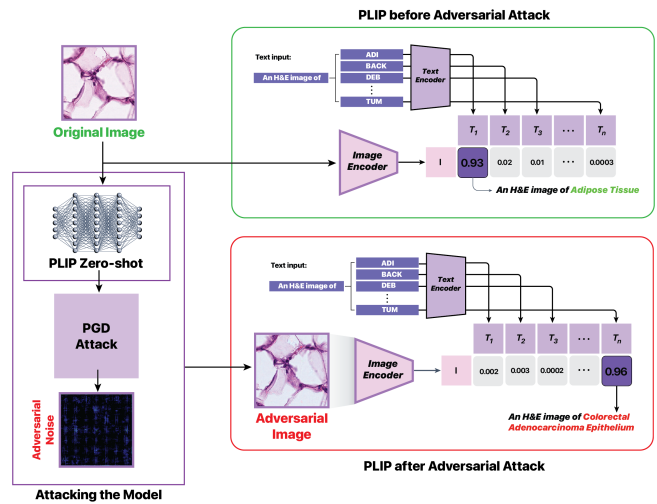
PLIP before Adversarial Attack

Original Image

Text input:

An H&E image of

ADI
BACK
DEB
⋮
TUM

Text Encoder

Image Encoder

| I | $T_1$ | $T_2$ | $T_3$ | ⋯ | $T_n$ |
|---|---|---|---|---|---|
| | 0.93 | 0.02 | 0.01 | ⋯ | 0.0003 |

An H&E image of Adipose Tissue

PLIP Zero-shot

PGD Attack

Adversarial Noise

Attacking the Model

Text input:

An H&E image of

ADI
BACK
DEB
⋮
TUM

Text Encoder

Adversarial Image

Image Encoder

| I | $T_1$ | $T_2$ | $T_3$ | ⋯ | $T_n$ |
|---|---|---|---|---|---|
| | 0.002 | 0.003 | 0.0002 | ⋯ | 0.96 |

An H&E image of Colorectal Adenocarcinoma Epithelium

PLIP after Adversarial Attack